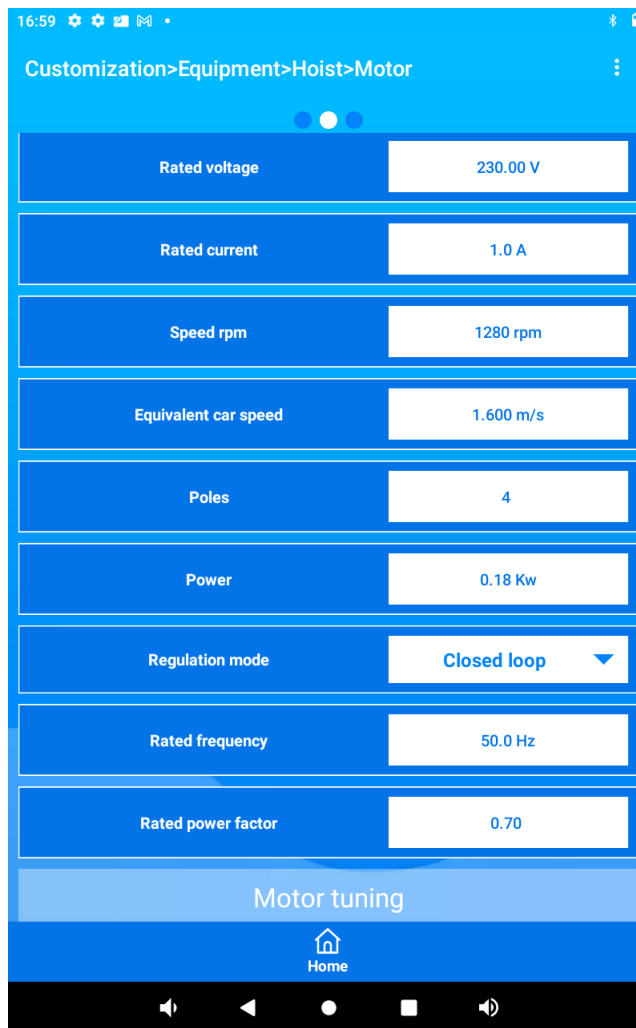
16:59

Customization>Equipment>Hoist>Motor

| Rated voltage | 230.00 V |
|---|---|
| Rated current | 1.0 A |
| Speed rpm | 1280 rpm |
| Equivalent car speed | 1.600 m/s |
| Poles | 4 |
| Power | 0.18 Kw |
| Regulation mode | Closed loop |
| Rated frequency | 50.0 Hz |
| Rated power factor | 0.70 |

Motor tuning

Home